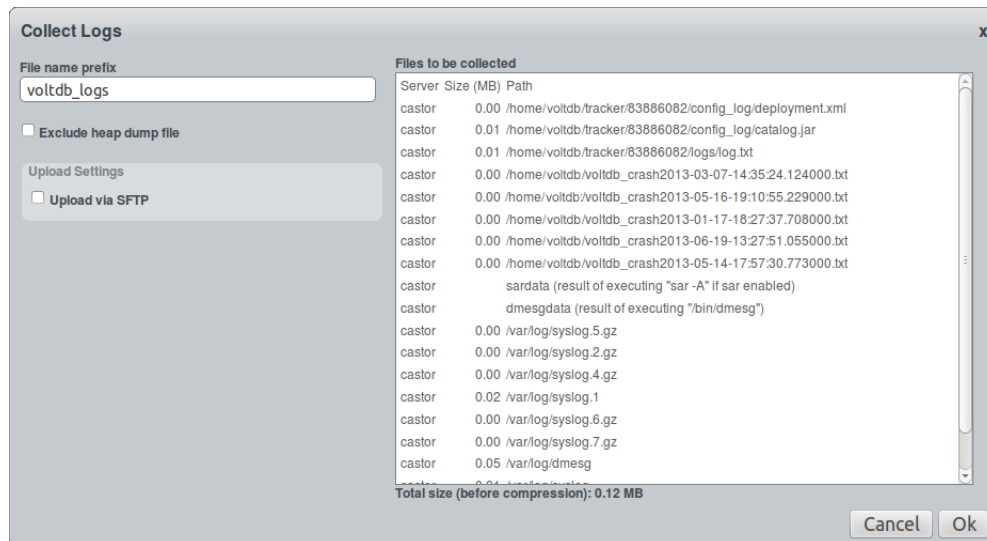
Collect Logs

x

File name prefix
voltdb_logs

Exclude heap dump file

Upload Settings
Upload via SFTP

Files to be collected

| Server | Size (MB) | Path |
|---|---|---|
| castor | 0.00 | /home/voltdb/tracker/83886082/config_log/deployment.xml |
| castor | 0.01 | /home/voltdb/tracker/83886082/config_log/catalog.jar |
| castor | 0.01 | /home/voltdb/tracker/83886082/logs/log.txt |
| castor | 0.00 | /home/voltdb/voltdb_crash2013-03-07-14:35:24.124000.txt |
| castor | 0.00 | /home/voltdb/voltdb_crash2013-05-16-19:10:55.229000.txt |
| castor | 0.00 | /home/voltdb/voltdb_crash2013-01-17-18:27:37.708000.txt |
| castor | 0.00 | /home/voltdb/voltdb_crash2013-06-19-13:27:51.055000.txt |
| castor | 0.00 | /home/voltdb/voltdb_crash2013-05-14-17:57:30.773000.txt |
| castor | | sardata (result of executing "sar -A" if sar enabled) |
| castor | | dmesgdata (result of executing "/bin/dmesg") |
| castor | 0.00 | /var/log/syslog.5.gz |
| castor | 0.00 | /var/log/syslog.2.gz |
| castor | 0.00 | /var/log/syslog.4.gz |
| castor | 0.02 | /var/log/syslog.1 |
| castor | 0.00 | /var/log/syslog.6.gz |
| castor | 0.00 | /var/log/syslog.7.gz |
| castor | 0.05 | /var/log/dmesg |
| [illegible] | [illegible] | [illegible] |

Total size (before compression): 0.12 MB

Cancel Ok